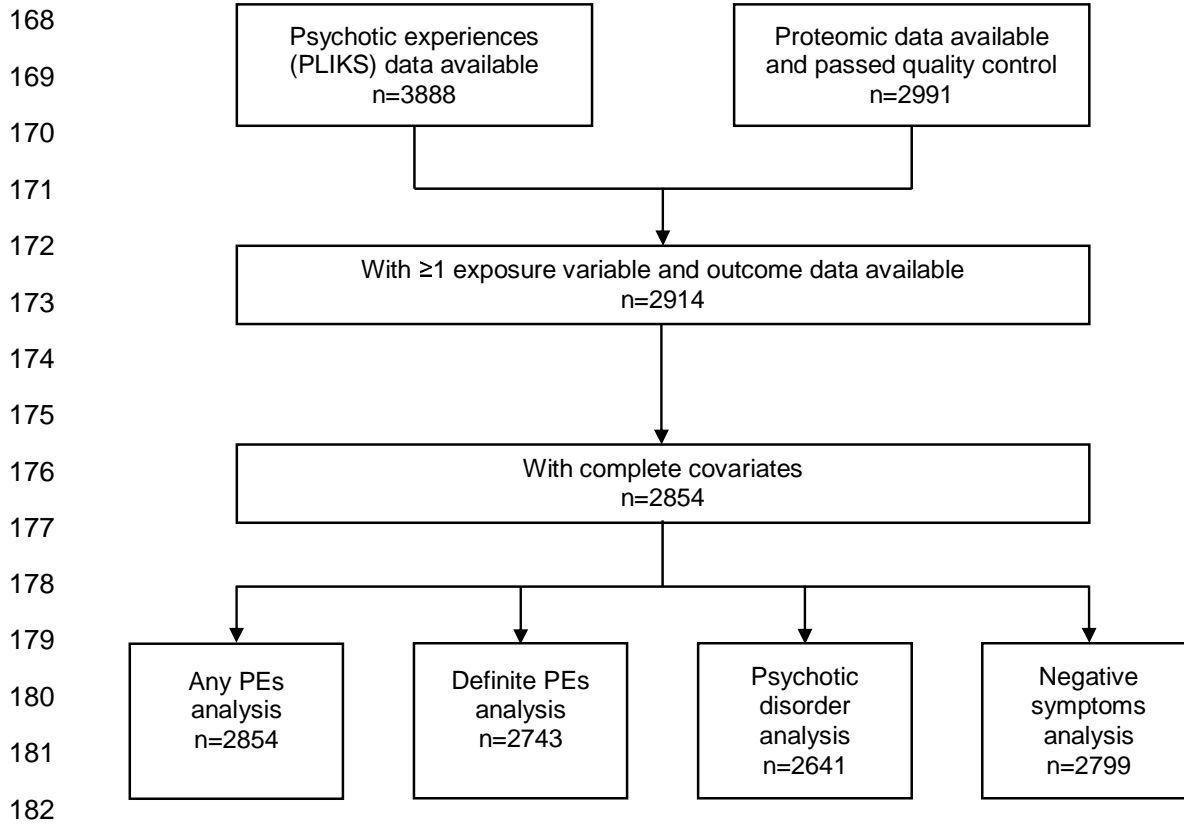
168

169

170

171

172

173

174

175

176

177

178

179

180

181

182

Psychotic experiences (PLIKS) data available
n=3888

Proteomic data available and passed quality control
n=2991

With ≥1 exposure variable and outcome data available
n=2914

With complete covariates
n=2854

Any PEs analysis
n=2854

Definite PEs analysis
n=2743

Psychotic disorder analysis
n=2641

Negative symptoms analysis
n=2799